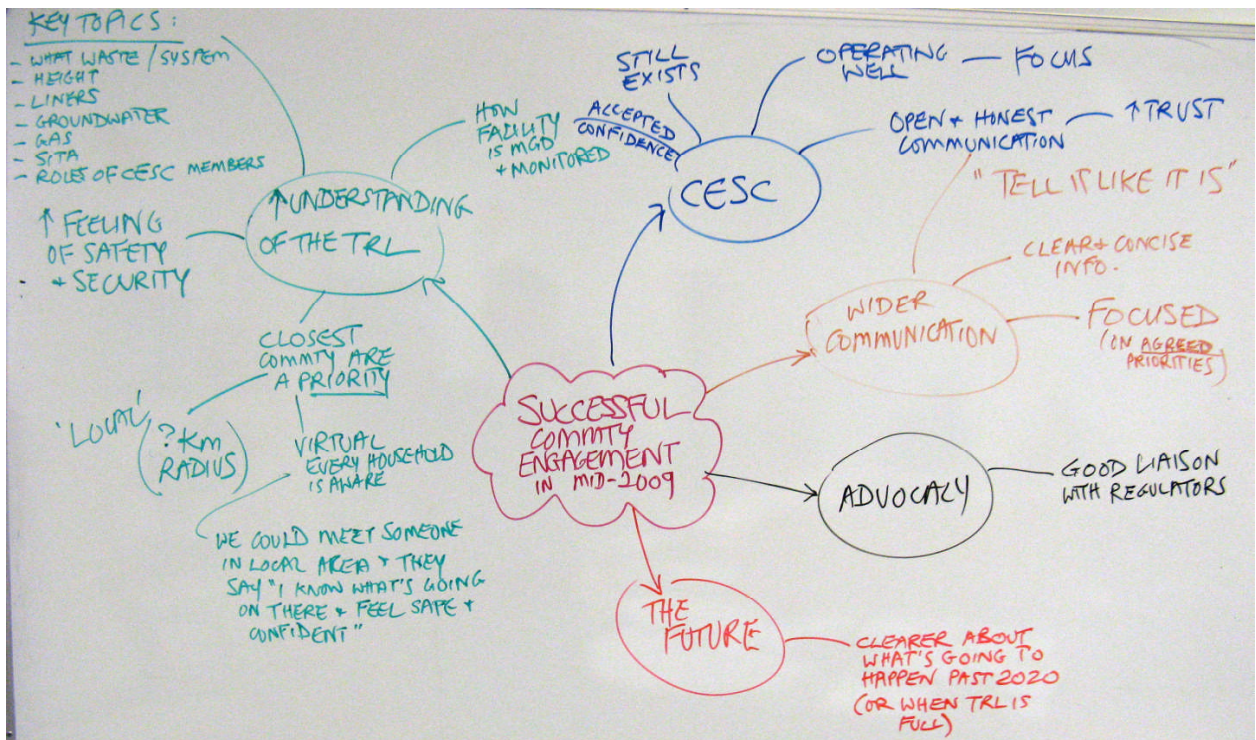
KEY TOPICS:
- WHAT WASTE / SYSTEM
- HEIGHT
- LINERS
- GROUNDWATER
- GAS
- SITA
- ROLES OF CESC MEMBERS

↑ FEELING OF SAFETY + SECURITY

↑ UNDERSTANDING OF THE TRL

HOW FACILITY IS MGD + MONITORED

STILL EXISTS

ACCEPTED CONFIDENCE

CESC

OPERATING WELL — FOCUS

OPEN + HONEST COMMUNICATION — ↑ TRUST

"TELL IT LIKE IT IS"

CLEAR + CONCISE INFO.

WIDER COMMUNICATION

FOCUSED (ON AGREED PRIORITIES)

CLOSEST COMMTY ARE A PRIORITY

'LOCAL' (? km RADIUS)

VIRTUAL EVERY HOUSEHOLD IS AWARE

WE COULD MEET SOMEONE IN LOCAL AREA + THEY SAY "I KNOW WHAT'S GOING ON THERE + FEEL SAFE + CONFIDENT"

SUCCESSFUL COMMTY ENGAGEMENT IN MID-2009

ADVOCACY

GOOD LIAISON WITH REGULATORS

THE FUTURE

CLEARER ABOUT WHAT'S GOING TO HAPPEN PAST 2020 (OR WHEN TRL IS FULL)